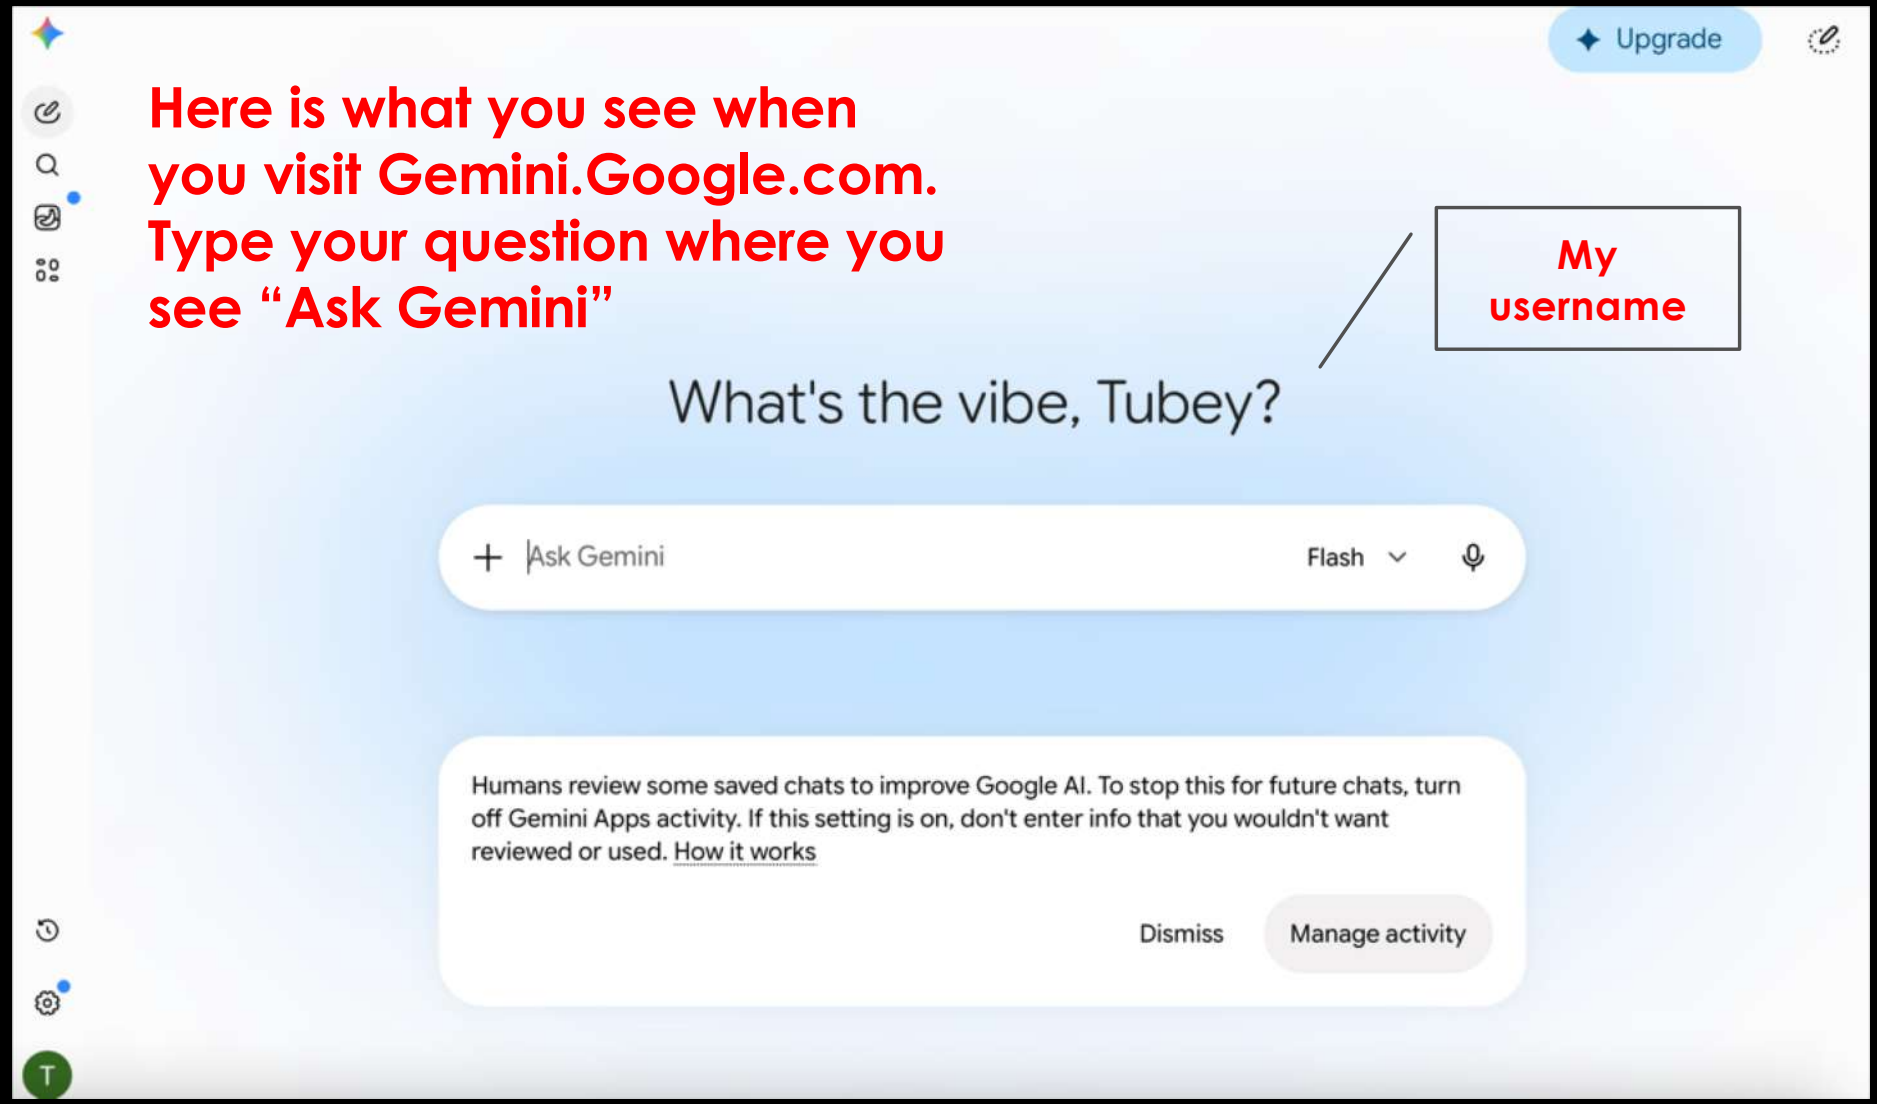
Upgrade

Here is what you see when you visit Gemini.Google.com. Type your question where you see “Ask Gemini”

My username

What's the vibe, Tubey?

+ Ask Gemini Flash

Humans review some saved chats to improve Google AI. To stop this for future chats, turn off Gemini Apps activity. If this setting is on, don't enter info that you wouldn't want reviewed or used. How it works

Dismiss Manage activity

T